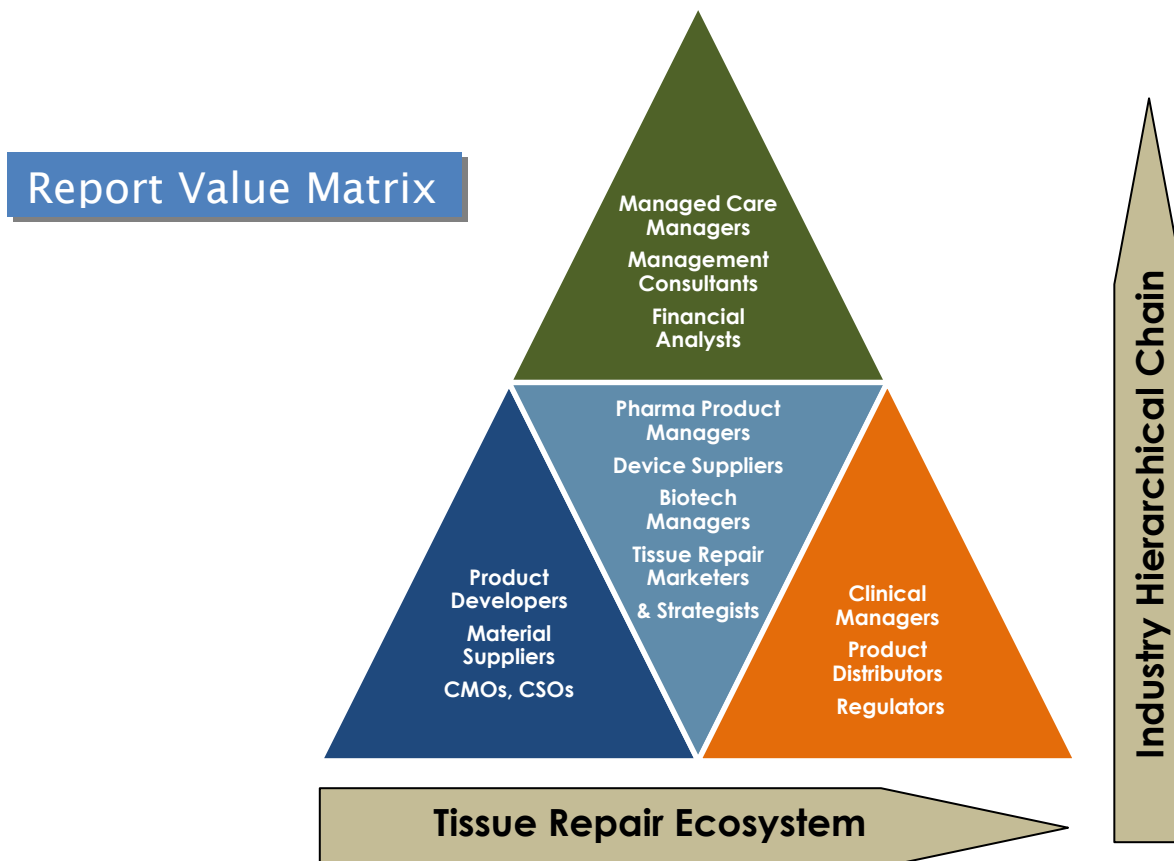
Report Value Matrix

Managed Care Managers
Management Consultants
Financial Analysts

Pharma Product Managers
Device Suppliers
Biotech Managers
Tissue Repair Marketers
& Strategists

Product Developers
Material Suppliers
CMOs, CSOs

Clinical Managers
Product Distributors
Regulators

Industry Hierarchical Chain

Tissue Repair Ecosystem